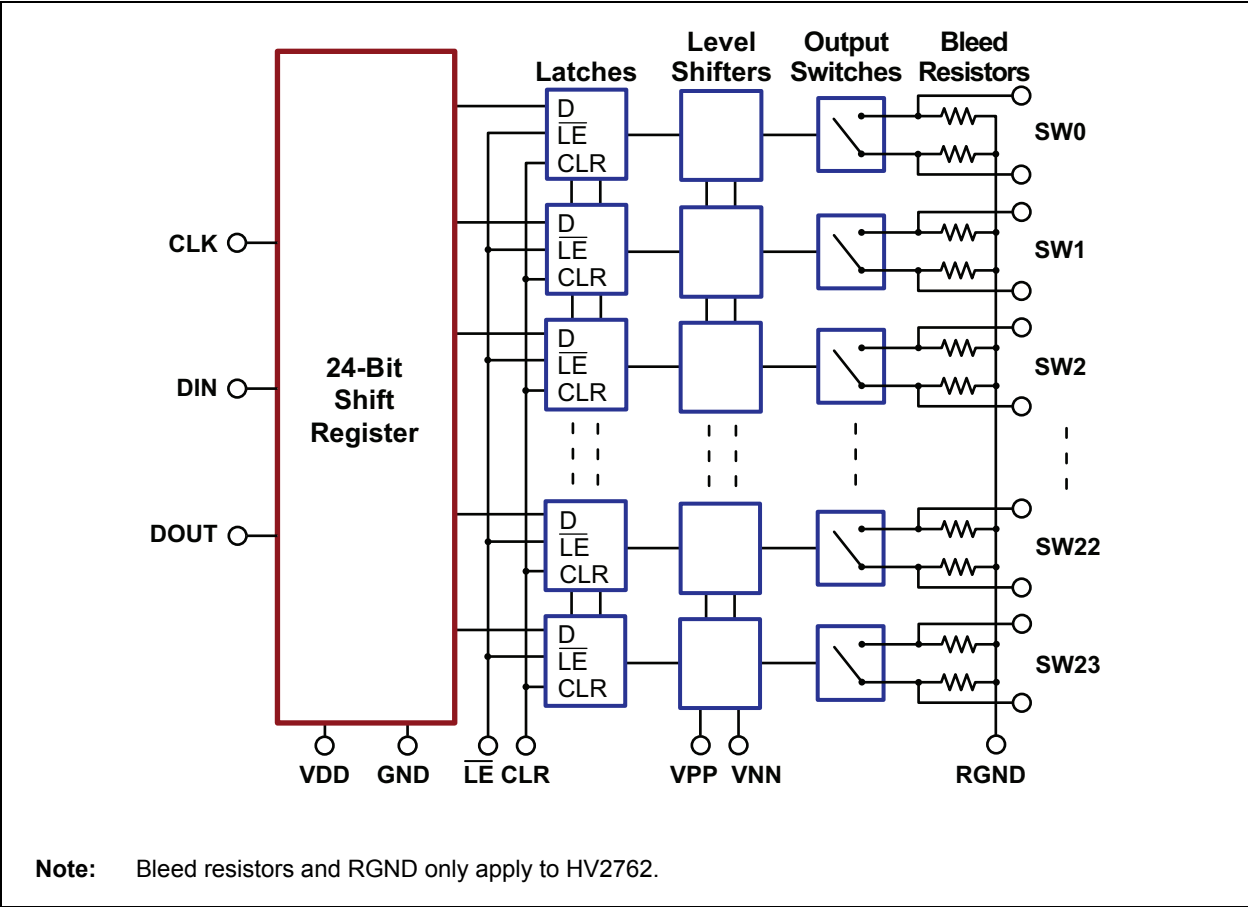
Latches
Level Shifters
Output Switches
Bleed Resistors

CLK
DIN
DOUT

24-Bit Shift Register

D
$\overline{LE}$
CLR

D
$\overline{LE}$
CLR

D
$\overline{LE}$
CLR

D
$\overline{LE}$
CLR

D
$\overline{LE}$
CLR

SW0
SW1
SW2
SW22
SW23

VDD GND $\overline{LE}$ CLR VPP VNN RGND

Note: Bleed resistors and RGND only apply to HV2762.